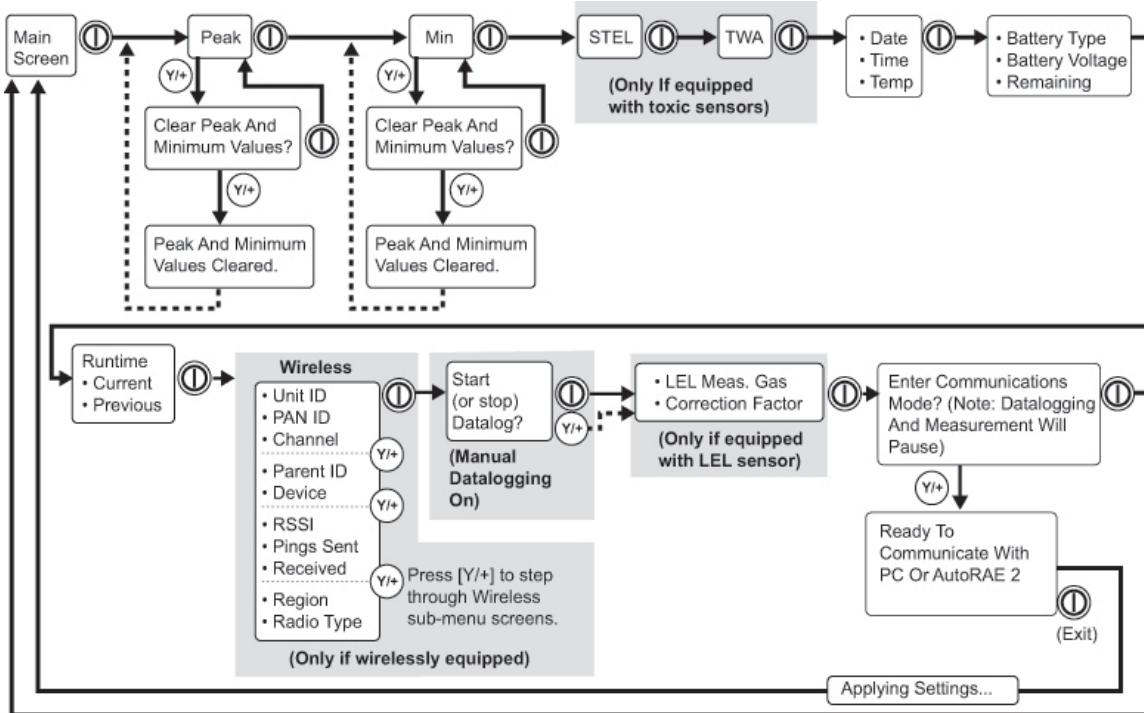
Main Screen

Peak

Y/+

Clear Peak And Minimum Values?

Y/+

Peak And Minimum Values Cleared.

Min

Y/+

Clear Peak And Minimum Values?

Y/+

Peak And Minimum Values Cleared.

STEL

TWA

(Only If equipped with toxic sensors)

• Date
• Time
• Temp

• Battery Type
• Battery Voltage
• Remaining

Runtime
• Current
• Previous

Wireless
• Unit ID
• PAN ID
• Channel
Y/+
• Parent ID
• Device
Y/+
• RSSI
• Pings Sent
• Received
Y/+
• Region
• Radio Type

Press [Y/+] to step through Wireless sub-menu screens.

(Only if wirelessly equipped)

Start (or stop) Datalog?

Y/+

(Manual Datalogging On)

• LEL Meas. Gas
• Correction Factor

(Only if equipped with LEL sensor)

Enter Communications Mode? (Note: Datalogging And Measurement Will Pause)

Y/+

Ready To Communicate With PC Or AutoRAE 2

(Exit)

Applying Settings...